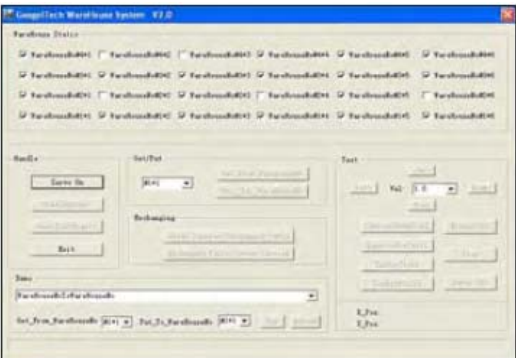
GoogolTech WareHouse System V2.0

WareHouse Status

WareHouseRoW01 WareHouseRoW02 WareHouseRoW03 WareHouseRoW04 WareHouseRoW05 WareHouseRoW06

WareHouseRoW01 WareHouseRoW02 WareHouseRoW03 WareHouseRoW04 WareHouseRoW05 WareHouseRoW06

WareHouseRoW01 WareHouseRoW02 WareHouseRoW03 WareHouseRoW04 WareHouseRoW05 WareHouseRoW06

WareHouseRoW01 WareHouseRoW02 WareHouseRoW03 WareHouseRoW04 WareHouseRoW05 WareHouseRoW06

Handle

Servo On

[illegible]

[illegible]

Exit

Get/Put

R1C1

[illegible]

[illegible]

Exchanging

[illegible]

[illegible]

Test

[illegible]

Vel 1.0

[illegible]

Demo

WareHouseRoW To WareHouseRoW

Get_From_WareHouseRo R1C1 Put_To_WareHouseRo R1C1 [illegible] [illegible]

X_Pos

Y_Pos